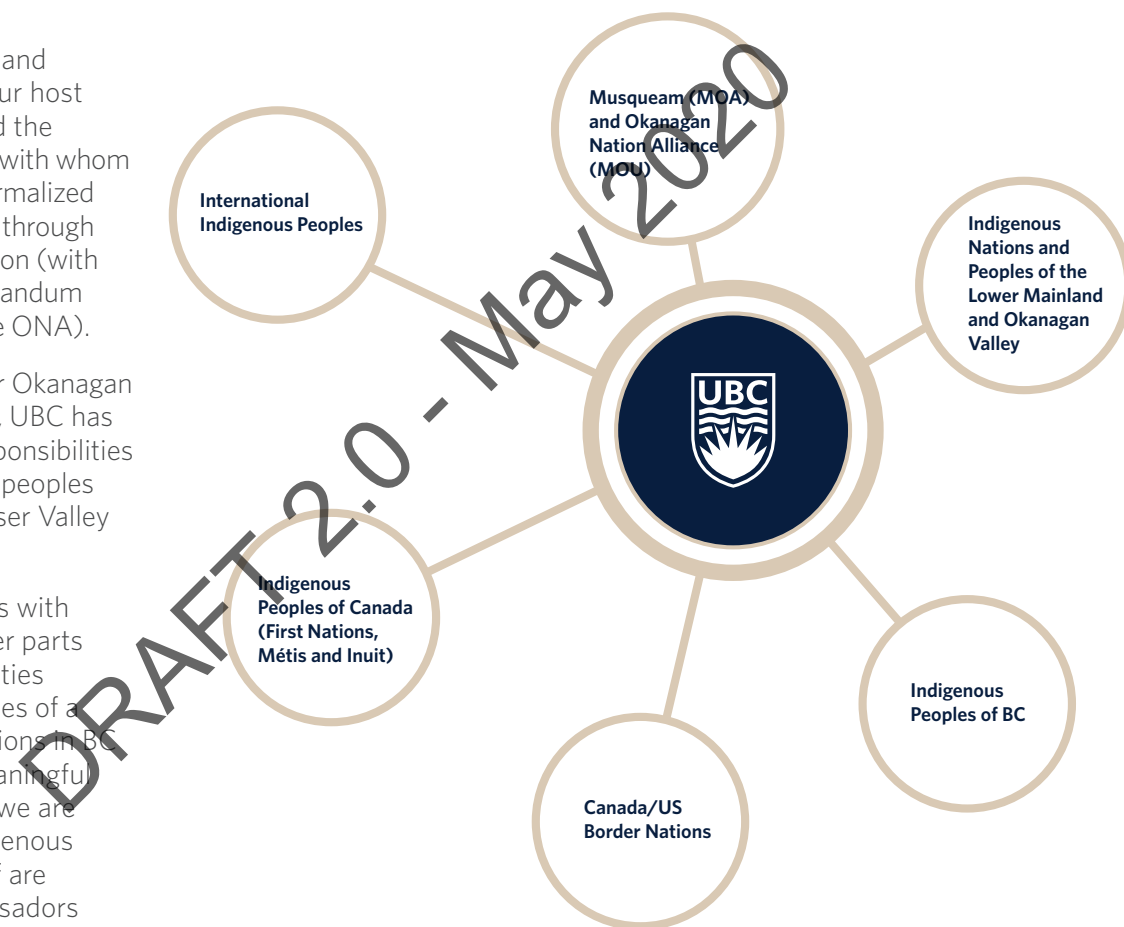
and
ur host
d the
with whom
rmalized
through
on (with
andum
e ONA).

r Okanagan
UBC has
ponsibilities
peoples
ser Valley

s with
er parts
ties
es of a
ions in BC
aningful
we are
enous
f are
sadors

Musqueam (MOA) and Okanagan Nation Alliance (MOU)

International Indigenous Peoples

Indigenous Nations and Peoples of the Lower Mainland and Okanagan Valley

UBC

Indigenous Peoples of Canada (First Nations, Métis and Inuit)

Indigenous Peoples of BC

Canada/US Border Nations

DRAFT 2.0 - May 2020